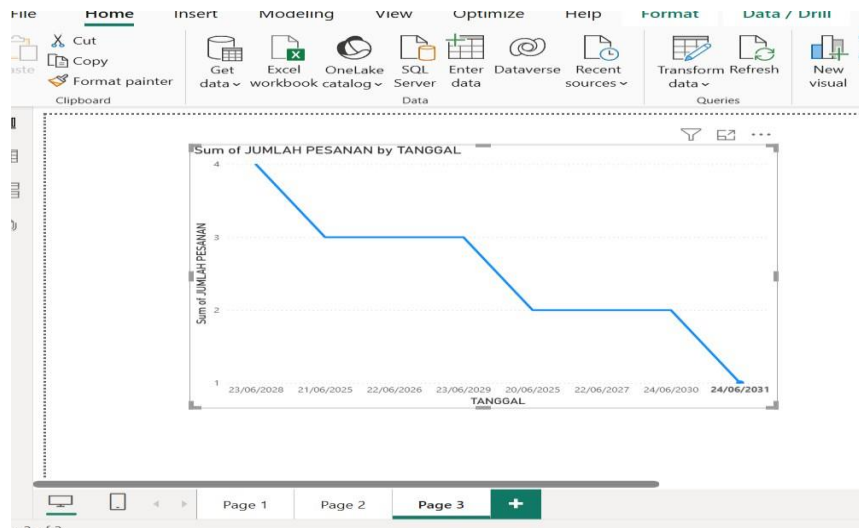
File Home Insert Modeling View Optimize Help Format Data / Drill

aste Cut Copy Format painter
Clipboard

Get data Excel workbook OneLake catalog SQL Server Enter data Dataverse Recent sources
Data

Transform data Refresh
Queries

New visual

Sum of JUMLAH PESANAN by TANGGAL

Sum of JUMLAH PESANAN

4
3
2
1

23/06/2028 21/06/2025 22/06/2026 23/06/2029 20/06/2025 22/06/2027 24/06/2030 24/06/2031
TANGGAL

Page 1 Page 2 Page 3 +